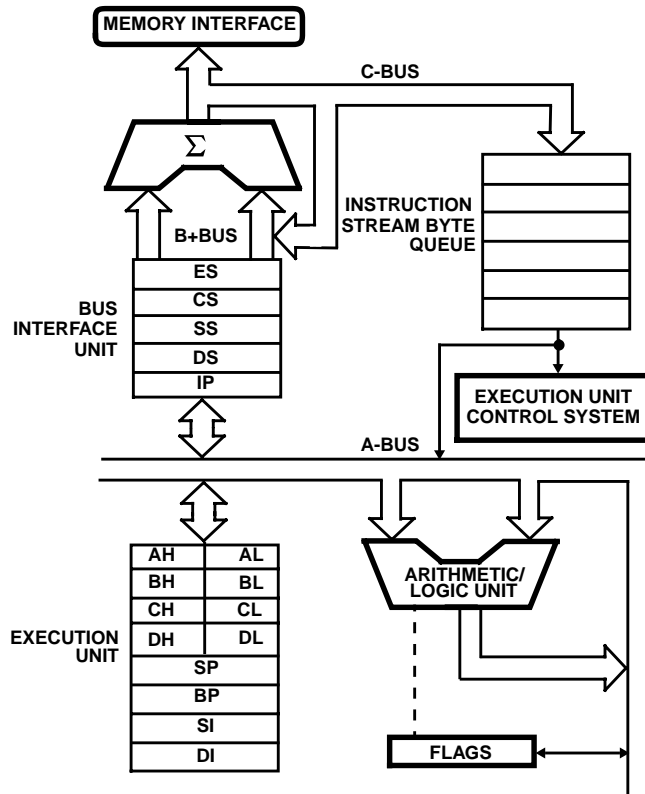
MEMORY INTERFACE

C-BUS

$\Sigma$

B+BUS

INSTRUCTION STREAM BYTE QUEUE

BUS INTERFACE UNIT

| ES |
|---|
| CS |
| SS |
| DS |
| IP |

EXECUTION UNIT CONTROL SYSTEM

A-BUS

| AH | AL |
|---|---|
| BH | BL |
| CH | CL |
| DH | DL |
| SP | |
| BP | |
| SI | |
| DI | |

ARITHMETIC/ LOGIC UNIT

EXECUTION UNIT

FLAGS